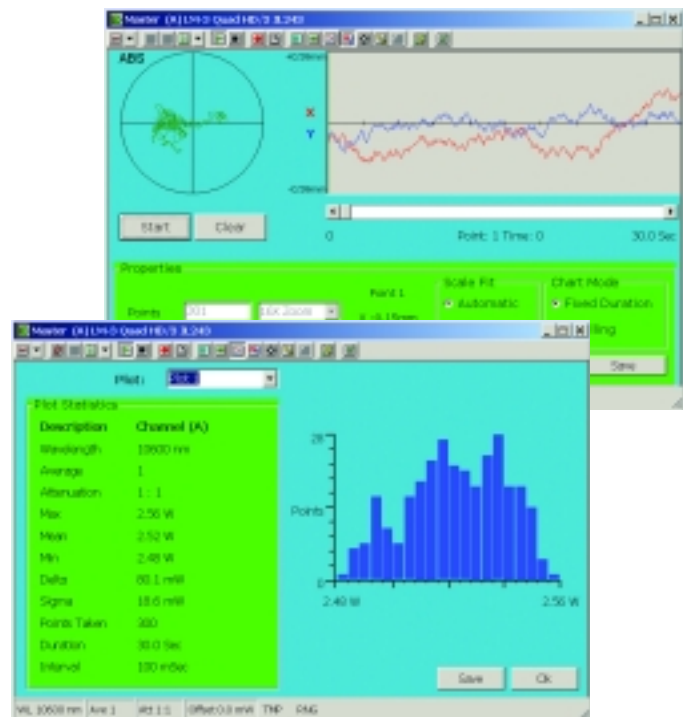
Master (A) LM-3 Quad HD/3 3L243

ABS

X
Y

Start
Clear

0
Point: 1 Time: 0
30.0 Sec

Properties
Points
201
Point 1
Scale Fit
Automatic
Chart Mode
Fixed Duration
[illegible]lling
Save

Master (A) LM-3 Quad HD/3 3L243

Plot:
Plot Statistics

| Description | Channel (A) |
|---|---|
| Wavelength | 10600 nm |
| Average | 1 |
| Attenuation | 1 : 1 |
| Max | 2.56 W |
| Mean | 2.52 W |
| Min | 2.48 W |
| Delta | 80.1 mW |
| Sigma | 18.6 mW |
| Points Taken | 300 |
| Duration | 30.0 Sec |
| Interval | 100 mSec |

28
Points
0
2.48 W
2.56 W

Save
Ok

WL 10600 nm | Ave 1 | Att 1:1 | Offset 0.0 mW | TNP | PNG